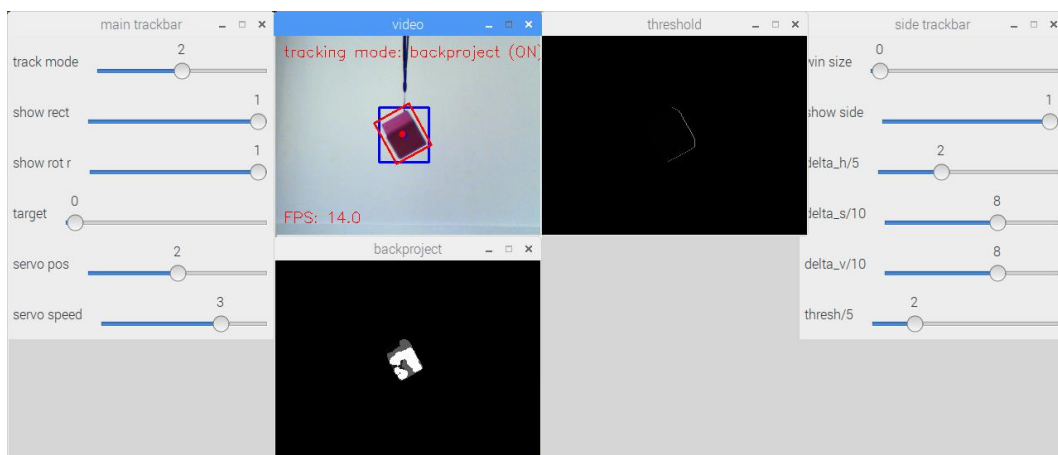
main trackbar _ □ ×

track mode 2

show rect 1

show rot r 1

target 0

servo pos 2

servo speed 3

video _ □ ×

tracking mode: backproject (ON)

FPS: 14.0

backproject _ □ ×

threshold _ □ ×

side trackbar _ □ ×

win size 0

show side 1

delta_h/5 2

delta_s/10 8

delta_v/10 8

thresh/5 2